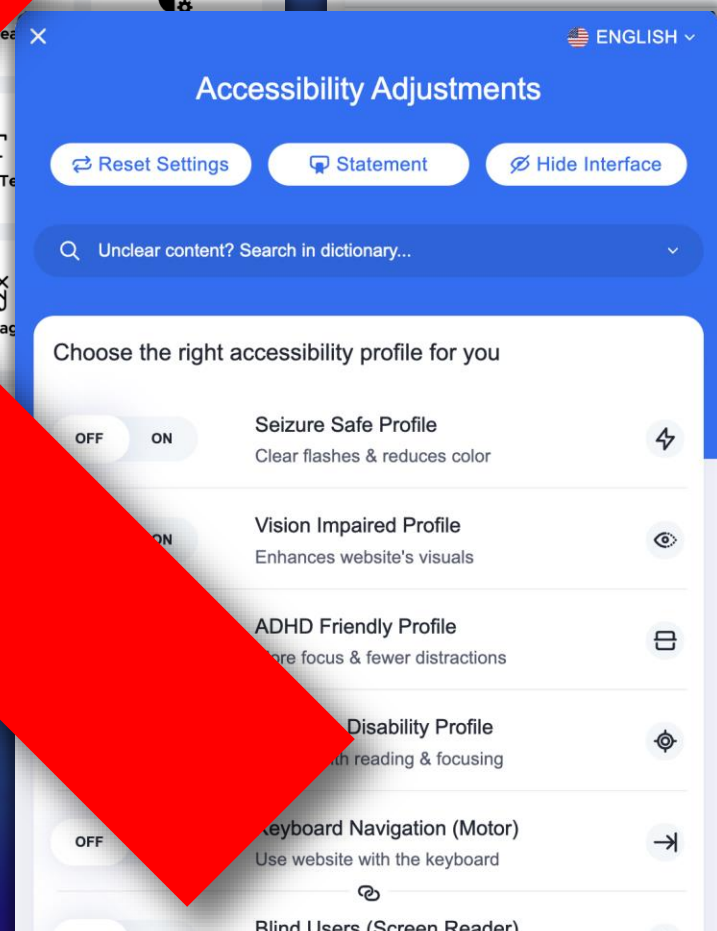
ENGLISH

Accessibility Adjustments

Reset Settings

Statement

Hide Interface

Unclear content? Search in dictionary...

Choose the right accessibility profile for you

OFF ON

Seizure Safe Profile
Clear flashes & reduces color

ON

Vision Impaired Profile
Enhances website's visuals

ADHD Friendly Profile
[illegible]ore focus & fewer distractions

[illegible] Disability Profile
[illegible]th reading & focusing

OFF

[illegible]eyboard Navigation (Motor)
Use website with the keyboard

Blind Users (Screen Reader)